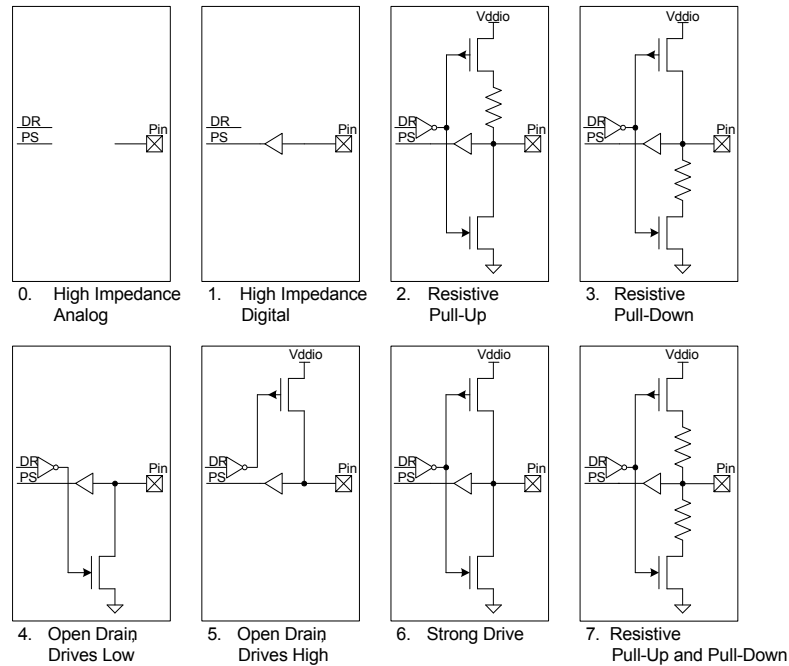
DR
PS
Pin
0. High Impedance Analog

DR
PS
Pin
1. High Impedance Digital

Vddio
DR
PS
Pin
2. Resistive Pull-Up

Vddio
DR
PS
Pin
3. Resistive Pull-Down

DR
PS
Pin
4. Open Drain, Drives Low

Vddio
DR
PS
Pin
5. Open Drain, Drives High

Vddio
DR
PS
Pin
6. Strong Drive

Vddio
DR
PS
Pin
7. Resistive Pull-Up and Pull-Down